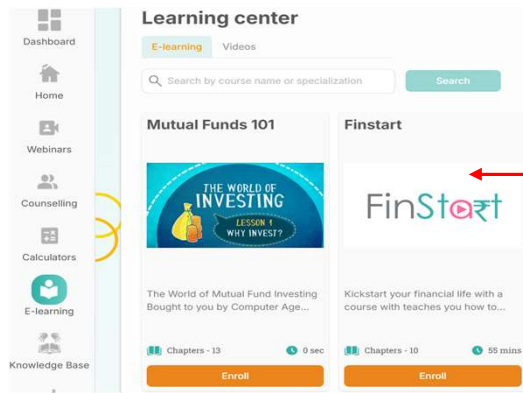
Dashboard

Home

Webinars

Counselling

Calculators

E-learning

Knowledge Base

Learning center

E-learning Videos

Search by course name or specialization

Search

Mutual Funds 101

THE WORLD OF INVESTING
LESSON 1
WHY INVEST?

The World of Mutual Fund Investing Bought to you by Computer Age...

Chapters - 13

0 sec

Enroll

Finstart

FinStart

Kickstart your financial life with a course with teaches you how to...

Chapters - 10

55 mins

Enroll